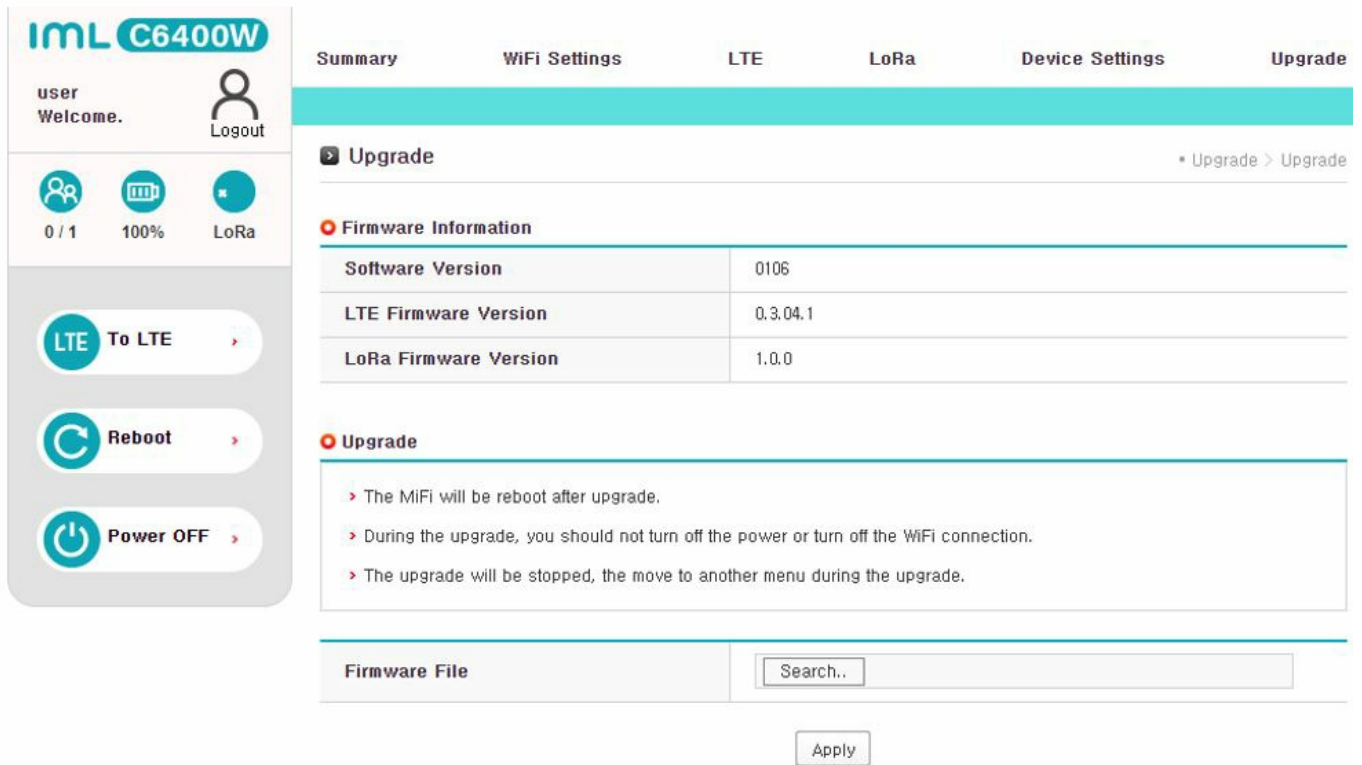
IML C6400W

user
Welcome.

Logout

0 / 1 100% LoRa

LTE To LTE

Reboot

Power OFF

Summary WiFi Settings LTE LoRa Device Settings Upgrade

Upgrade

▪ Upgrade > Upgrade

Firmware Information

| Software Version | 0106 |
|---|---|
| LTE Firmware Version | 0.3.04.1 |
| LoRa Firmware Version | 1.0.0 |

Upgrade

› The MiFi will be reboot after upgrade.

› During the upgrade, you should not turn off the power or turn off the WiFi connection.

› The upgrade will be stopped, the move to another menu during the upgrade.

| Firmware File | Search.. |
|---|---|

Apply